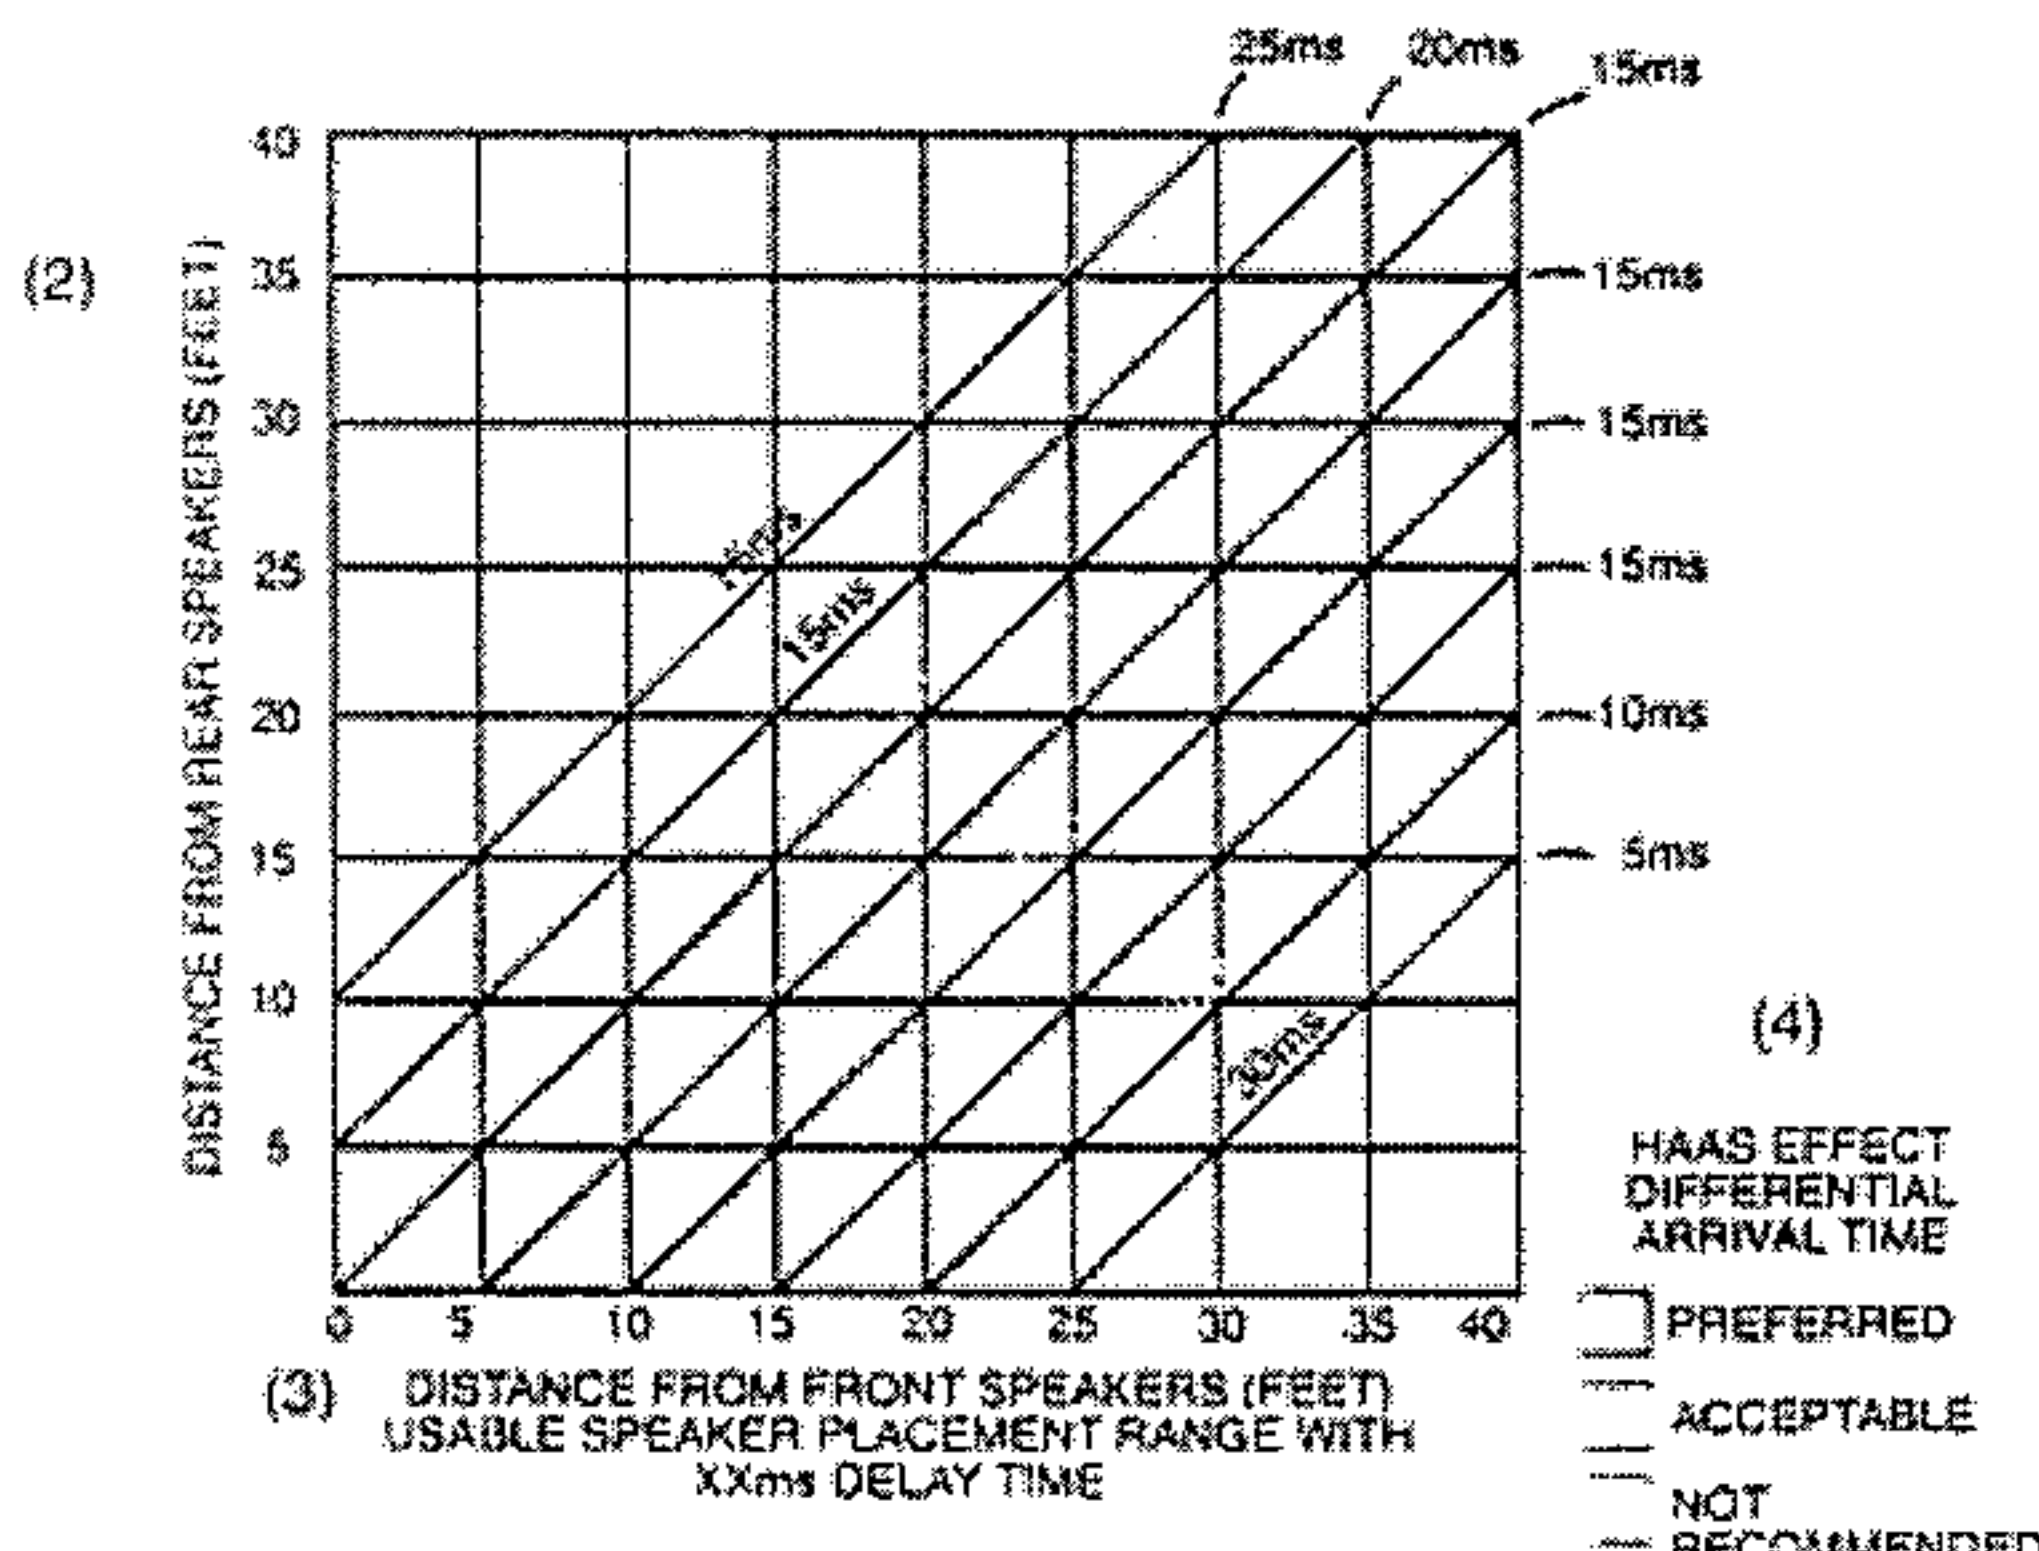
25ms 20ms 15ms

(2)

DISTANCE FROM REAR SPEAKERS (FEET)

40
35
30
25
20
15
10
5

15ms
15ms
15ms
10ms
5ms

15ms
15ms
30ms

0 5 10 15 20 25 30 35 40

(3) DISTANCE FROM FRONT SPEAKERS (FEET) USABLE SPEAKER PLACEMENT RANGE WITH XXms DELAY TIME

(4)

HAAS EFFECT DIFFERENTIAL ARRIVAL TIME

PREFERRED

ACCEPTABLE

NOT RECOMMENDED